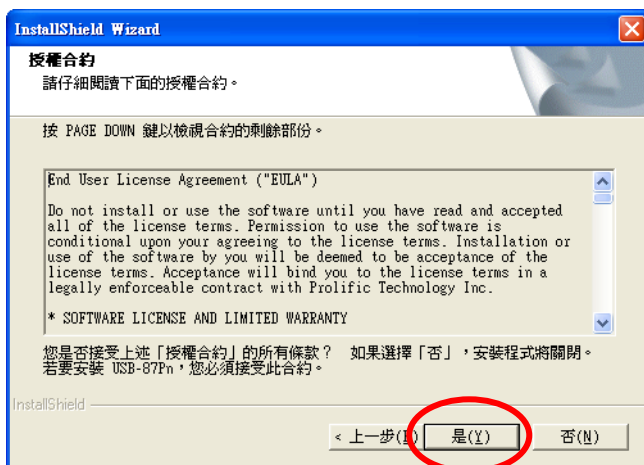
InstallShield Wizard

授權合約
請仔細閱讀下面的授權合約。

按 PAGE DOWN 鍵以檢視合約的剩餘部份。

End User License Agreement ("EULA")

Do not install or use the software until you have read and accepted all of the license terms. Permission to use the software is conditional upon your agreeing to the license terms. Installation or use of the software by you will be deemed to be acceptance of the license terms. Acceptance will bind you to the license terms in a legally enforceable contract with Prolific Technology Inc.

* SOFTWARE LICENSE AND LIMITED WARRANTY

您是否接受上述「授權合約」的所有條款？ 如果選擇「否」，安裝程式將關閉。若要安裝 USB-87Pn，您必須接受此合約。

InstallShield

< 上一步(B)
是(Y)
否(N)